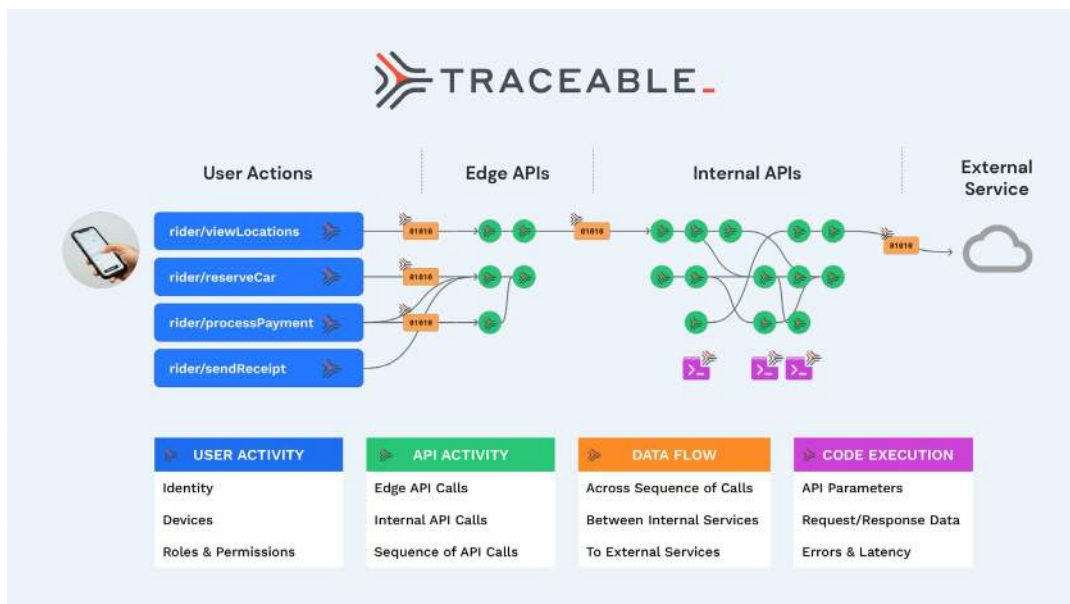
TRACEABLE

User Actions

Edge APIs

Internal APIs

External Service

rider/viewLocations

rider/reserveCar

rider/processPayment

rider/sendReceipt

01010

01010

01010

01010

01010

| USER ACTIVITY | API ACTIVITY | DATA FLOW | CODE EXECUTION |
|---|---|---|---|
| Identity | Edge API Calls | Across Sequence of Calls | API Parameters |
| Devices | Internal API Calls | Between Internal Services | Request/Response Data |
| Roles & Permissions | Sequence of API Calls | To External Services | Errors & Latency |